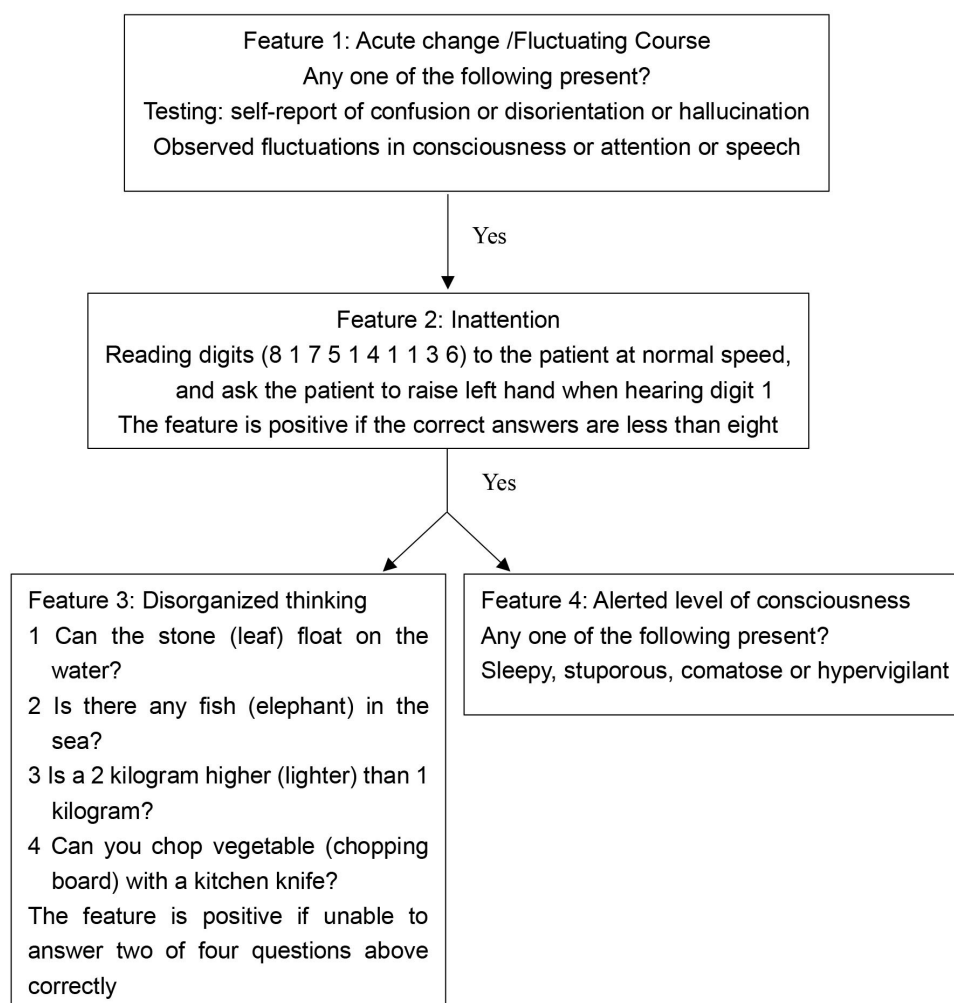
Feature 1: Acute change /Fluctuating Course
Any one of the following present?
Testing: self-report of confusion or disorientation or hallucination
Observed fluctuations in consciousness or attention or speech

Yes

Feature 2: Inattention
Reading digits (8 1 7 5 1 4 1 1 3 6) to the patient at normal speed, and ask the patient to raise left hand when hearing digit 1
The feature is positive if the correct answers are less than eight

Yes

Feature 3: Disorganized thinking
1 Can the stone (leaf) float on the water?
2 Is there any fish (elephant) in the sea?
3 Is a 2 kilogram higher (lighter) than 1 kilogram?
4 Can you chop vegetable (chopping board) with a kitchen knife?
The feature is positive if unable to answer two of four questions above correctly

Feature 4: Alerted level of consciousness
Any one of the following present?
Sleepy, stuporous, comatose or hypervigilant